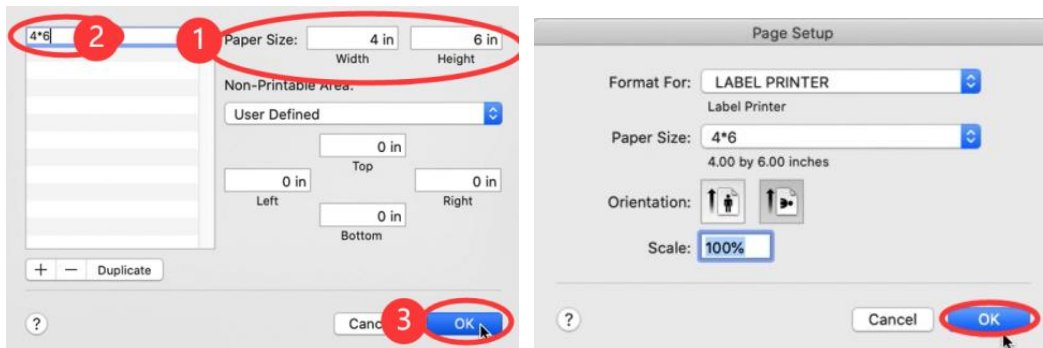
4*6 2

1 Paper Size: 4 in 6 in
Width Height

Non-Printable Area:

User Defined

0 in
Top

0 in 0 in
Left Right

0 in
Bottom

+ − Duplicate

?

Cancel 3 OK

Page Setup

Format For: LABEL PRINTER
Label Printer

Paper Size: 4*6
4.00 by 6.00 inches

Orientation:

Scale: 100%

?

Cancel OK